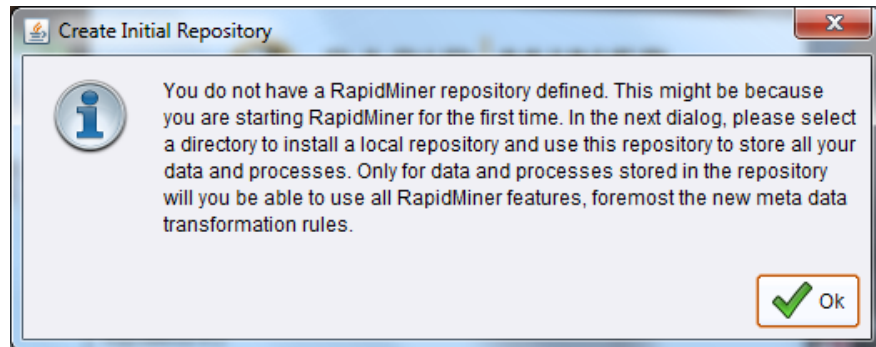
Create Initial Repository

You do not have a RapidMiner repository defined. This might be because you are starting RapidMiner for the first time. In the next dialog, please select a directory to install a local repository and use this repository to store all your data and processes. Only for data and processes stored in the repository will you be able to use all RapidMiner features, foremost the new meta data transformation rules.

Ok